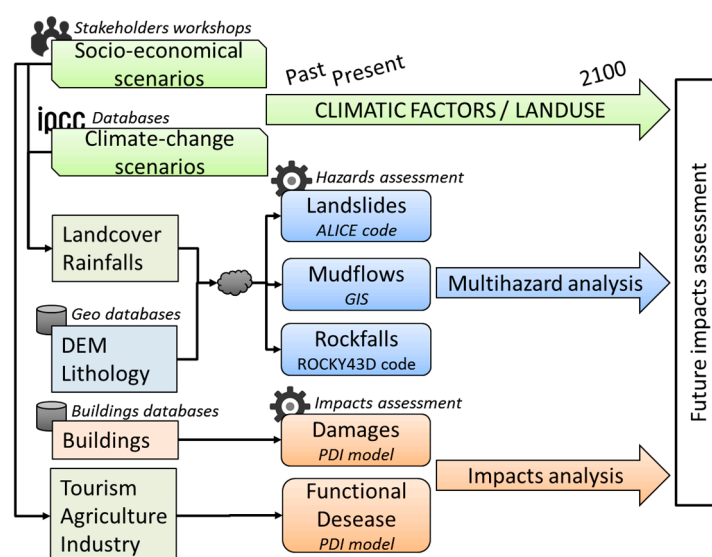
Stakeholders workshops
Socio-economical scenarios

Past Present 2100

CLIMATIC FACTORS / LANDUSE

ipcc Databases
Climate-change scenarios

Hazards assessment

Landslides
ALICE code

Landcover
Rainfalls

Mudflows
GIS

Multihazard analysis

Geo databases
DEM
Lithology

Rockfalls
ROCKY43D code

Buildings databases
Buildings

Impacts assessment
Damages
PDI model

Impacts analysis

Tourism
Agriculture
Industry

Functional
Desease
PDI model

Future impacts assessment